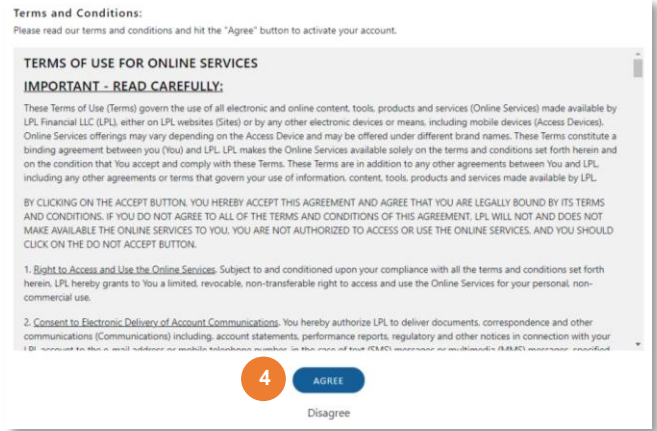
Terms and Conditions:

Please read our terms and conditions and hit the "Agree" button to activate your account.

TERMS OF USE FOR ONLINE SERVICES

IMPORTANT - READ CAREFULLY:

These Terms of Use (Terms) govern the use of all electronic and online content, tools, products and services (Online Services) made available by LPL Financial LLC (LPL), either on LPL websites (Sites) or by any other electronic devices or means, including mobile devices (Access Devices). Online Services offerings may vary depending on the Access Device and may be offered under different brand names. These Terms constitute a binding agreement between you (You) and LPL. LPL makes the Online Services available solely on the terms and conditions set forth herein and on the condition that You accept and comply with these Terms. These Terms are in addition to any other agreements between You and LPL, including any other agreements or terms that govern your use of information, content, tools, products and services made available by LPL.

BY CLICKING ON THE ACCEPT BUTTON, YOU HEREBY ACCEPT THIS AGREEMENT AND AGREE THAT YOU ARE LEGALLY BOUND BY ITS TERMS AND CONDITIONS. IF YOU DO NOT AGREE TO ALL OF THE TERMS AND CONDITIONS OF THIS AGREEMENT, LPL WILL NOT AND DOES NOT MAKE AVAILABLE THE ONLINE SERVICES TO YOU, YOU ARE NOT AUTHORIZED TO ACCESS OR USE THE ONLINE SERVICES, AND YOU SHOULD CLICK ON THE DO NOT ACCEPT BUTTON.

1. Right to Access and Use the Online Services. Subject to and conditioned upon your compliance with all the terms and conditions set forth herein, LPL hereby grants to You a limited, revocable, non-transferable right to access and use the Online Services for your personal, non-commercial use.

2. Consent to Electronic Delivery of Account Communications. You hereby authorize LPL to deliver documents, correspondence and other communications (Communications) including, account statements, performance reports, regulatory and other notices in connection with your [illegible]

4

AGREE

Disagree